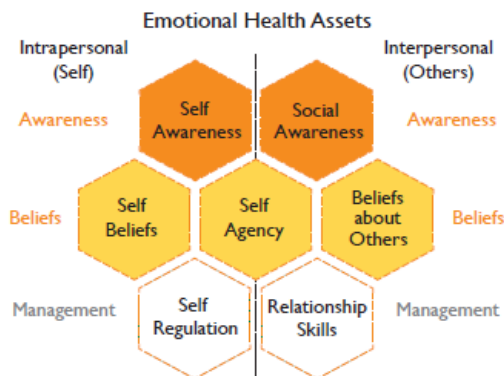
Emotional Health Assets

Intrapersonal (Self)

Interpersonal (Others)

Awareness

Self Awareness

Social Awareness

Awareness

Beliefs

Self Beliefs

Self Agency

Beliefs about Others

Beliefs

Management

Self Regulation

Relationship Skills

Management